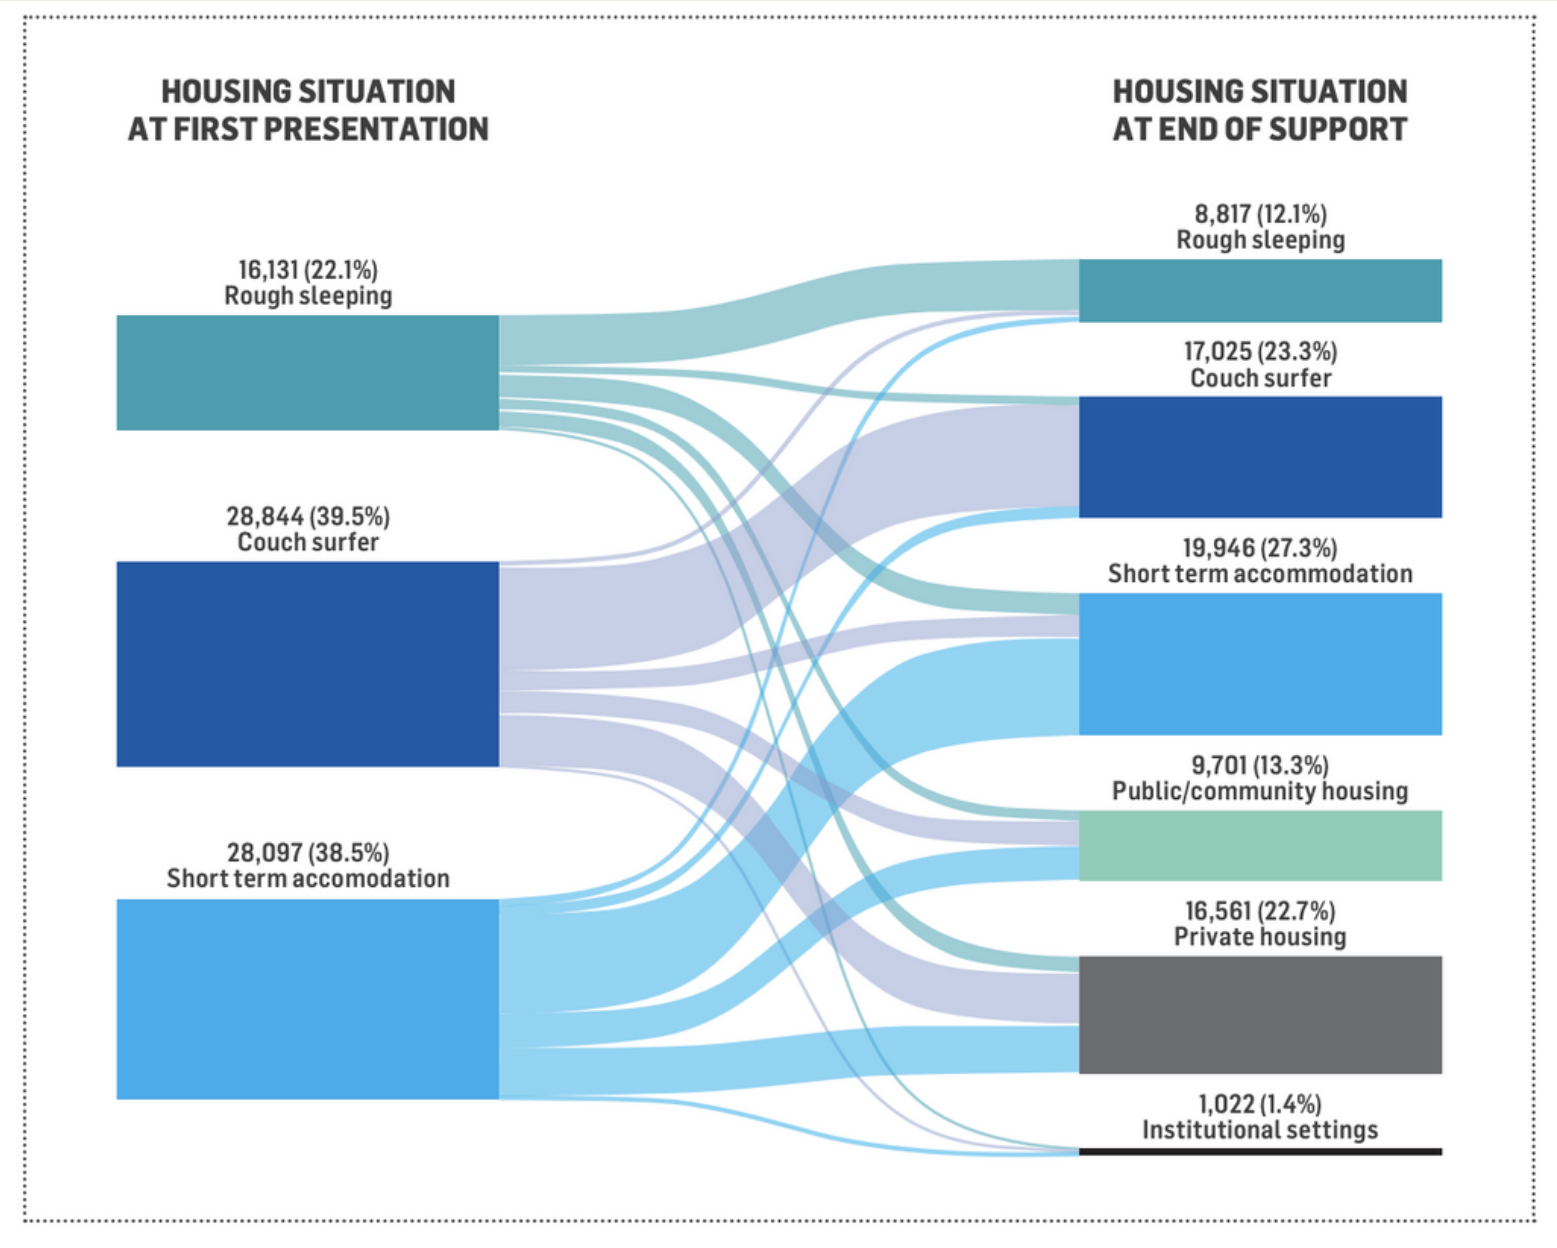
HOUSING SITUATION AT FIRST PRESENTATION

HOUSING SITUATION AT END OF SUPPORT

16,131 (22.1%)
Rough sleeping

28,844 (39.5%)
Couch surfer

28,097 (38.5%)
Short term accomodation

8,817 (12.1%)
Rough sleeping

17,025 (23.3%)
Couch surfer

19,946 (27.3%)
Short term accommodation

9,701 (13.3%)
Public/community housing

16,561 (22.7%)
Private housing

1,022 (1.4%)
Institutional settings